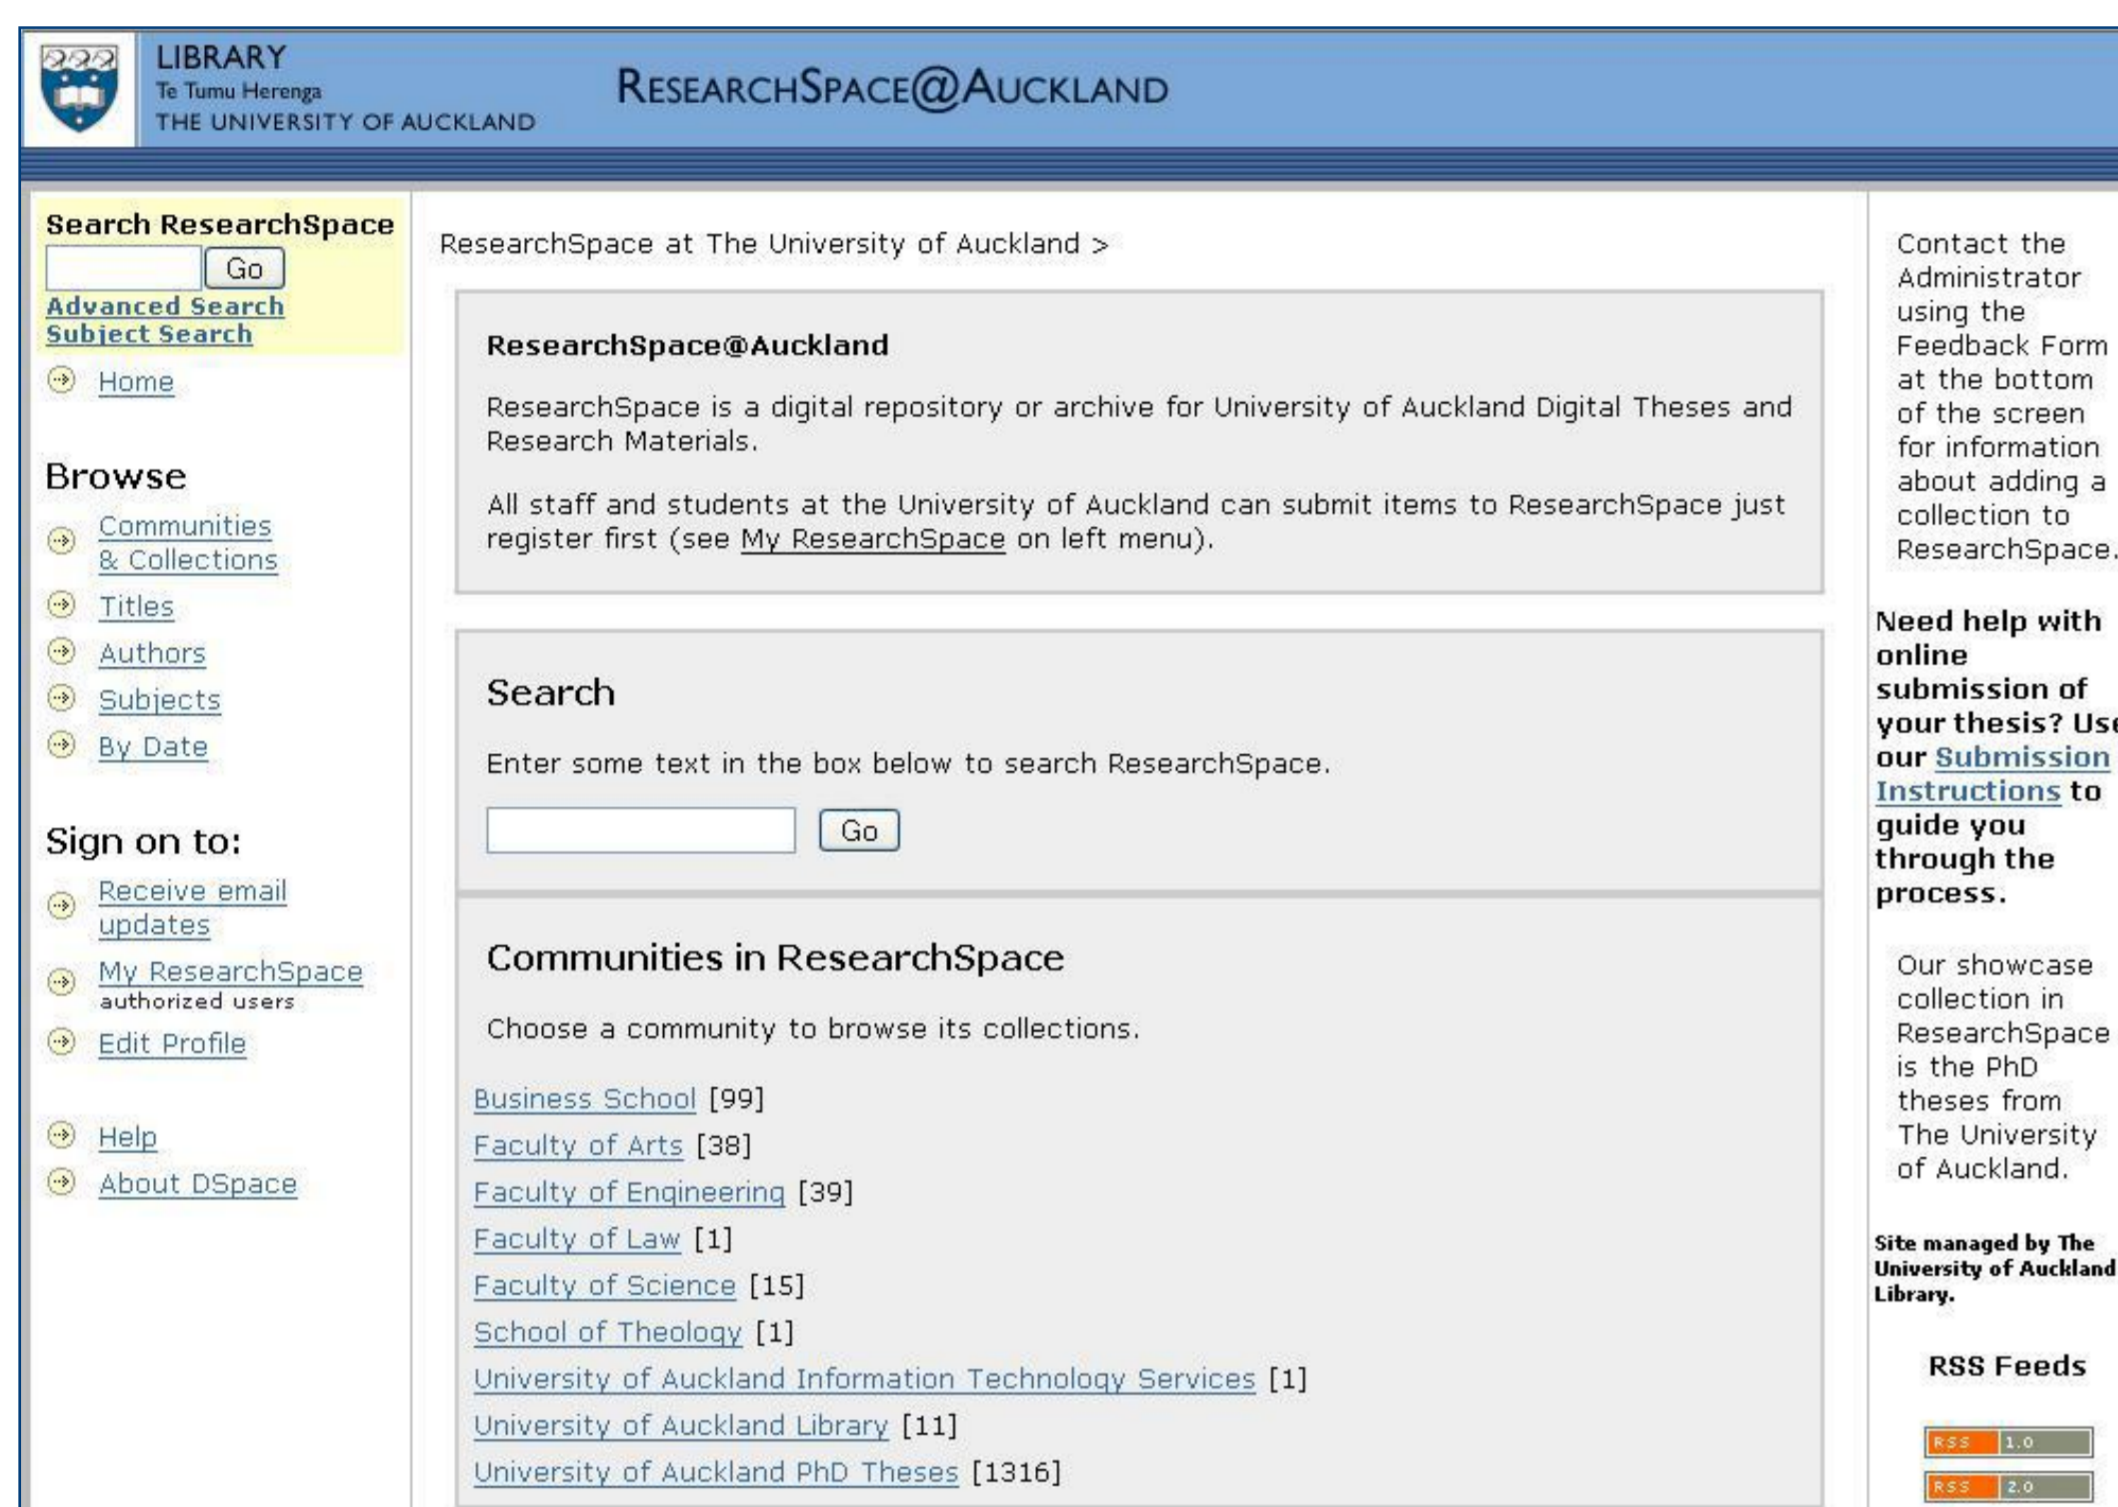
LIBRARY
Te Tumu Herenga
THE UNIVERSITY OF AUCKLAND

RESEARCHSPACE@AUCKLAND

Search ResearchSpace
Go
Advanced Search
Subject Search
Home

Browse
Communities & Collections
Titles
Authors
Subjects
By Date

Sign on to:
Receive email updates
My ResearchSpace
authorized users
Edit Profile

Help
About DSpace

ResearchSpace at The University of Auckland >

ResearchSpace@Auckland

ResearchSpace is a digital repository or archive for University of Auckland Digital Theses and Research Materials.

All staff and students at the University of Auckland can submit items to ResearchSpace just register first (see My ResearchSpace on left menu).

Search

Enter some text in the box below to search ResearchSpace.

Go

Communities in ResearchSpace

Choose a community to browse its collections.

Business School [99]
Faculty of Arts [38]
Faculty of Engineering [39]
Faculty of Law [1]
Faculty of Science [15]
School of Theology [1]
University of Auckland Information Technology Services [1]
University of Auckland Library [11]
University of Auckland PhD Theses [1316]

Contact the Administrator using the Feedback Form at the bottom of the screen for information about adding a collection to ResearchSpace.

Need help with online submission of your thesis? Use our Submission Instructions to guide you through the process.

Our showcase collection in ResearchSpace is the PhD theses from The University of Auckland.

Site managed by The University of Auckland Library.

RSS Feeds

RSS 1.0
RSS 2.0